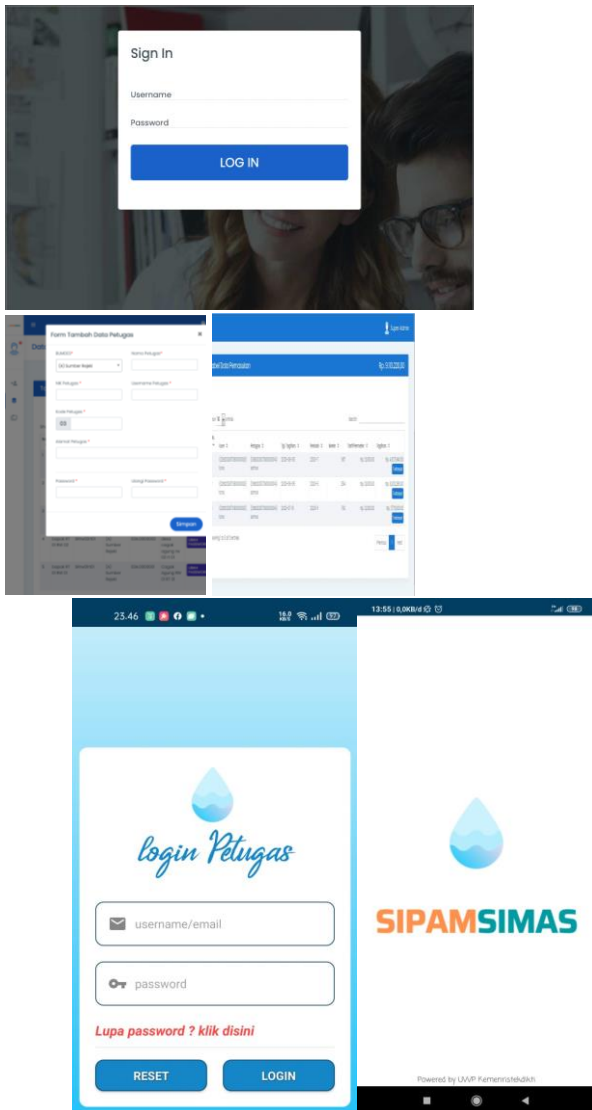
Sign In

Username

Password

LOG IN

Form Tambah Data Petugas

Nama Petugas *

NIK Petugas *

Username Petugas *

Kode Petugas *

Alamat Petugas *

Password *

Ulangi Password *

Simpan

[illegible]

23.46

login Petugas

username/email

password

Lupa password ? klik disini

RESET

LOGIN

13:55 | 0,0KB/d

SIPAMSIMAS

Powered by UVVP Kemenristekdikti